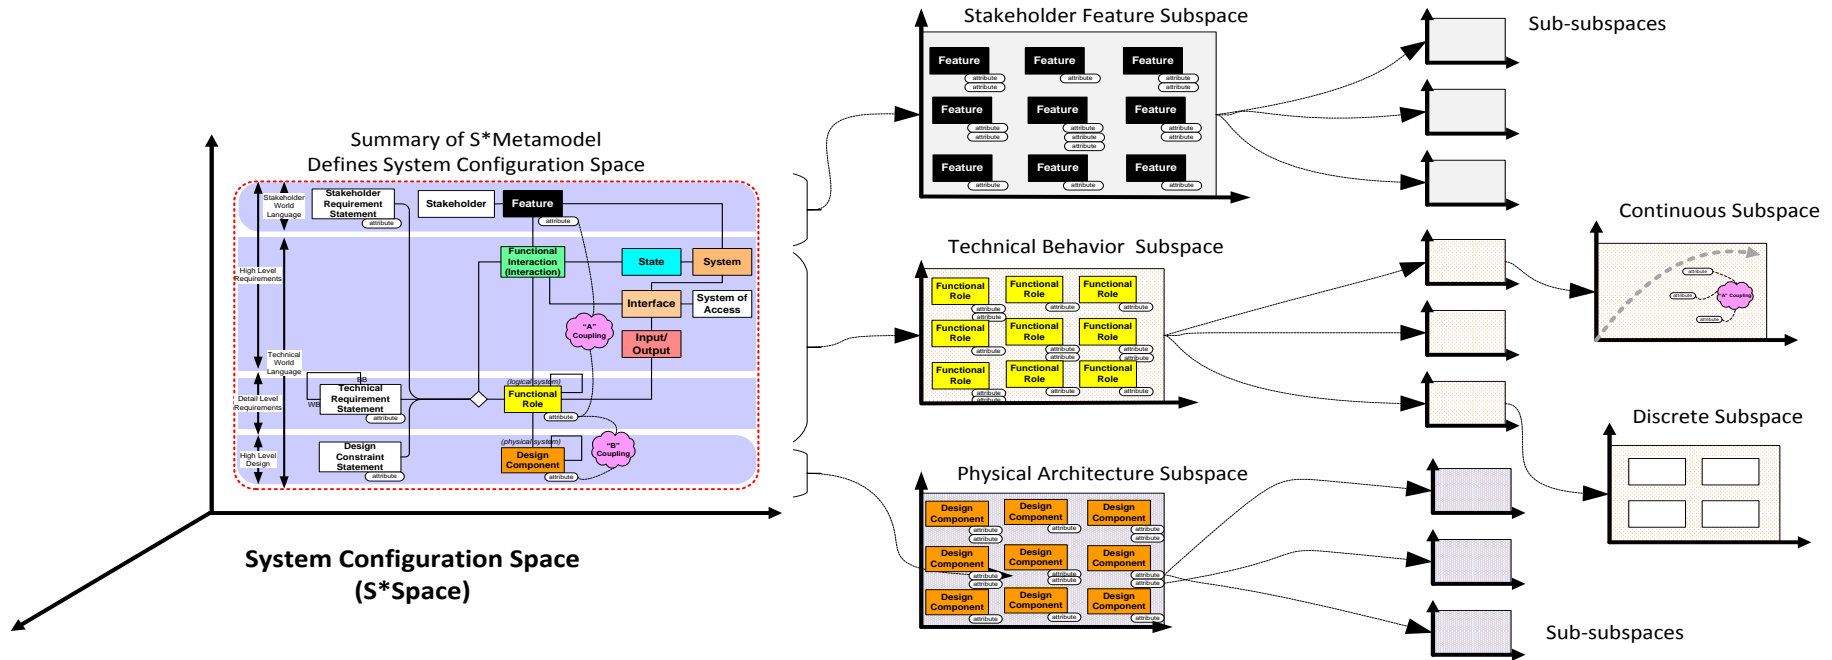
Summary of S*Metamodel
Defines System Configuration Space

Stakeholder World Language
Stakeholder Requirement Statement
attribute
Stakeholder
Feature
attribute
High Level Requirements
Functional Interaction (Interaction)
State
System
Interface
System of Access
"A" Coupling
Input/ Output
Technical World Language
BB
Technical Requirement Statement
WB
attribute
Detail Level Requirements
(logical system)
Functional Role
attribute
High Level Design
Design Constraint Statement
attribute
(physical system)
Design Component
attribute
"B" Coupling

System Configuration Space
(S*Space)

Stakeholder Feature Subspace
Feature
attribute
attribute
Feature
attribute
Feature
attribute
attribute
Feature
attribute
attribute
Feature
attribute
attribute
attribute
Feature
attribute
attribute
Feature
attribute
Feature
attribute
Feature
attribute

Sub-subspaces

Technical Behavior Subspace
Functional Role
attribute
attribute
Functional Role
attribute
Functional Role
attribute
Functional Role
attribute
Functional Role
attribute
attribute
Functional Role
attribute
attribute
Functional Role
attribute
attribute
Functional Role
attribute
Functional Role
attribute

Continuous Subspace
attribute
attribute
"A" Coupling
attribute

Discrete Subspace

Physical Architecture Subspace
Design Component
attribute
attribute
Design Component
attribute
Design Component
attribute
attribute
Design Component
attribute
attribute
Design Component
attribute
attribute
Design Component
attribute
attribute
Design Component
attribute
Design Component
attribute
Design Component
attribute

Sub-subspaces